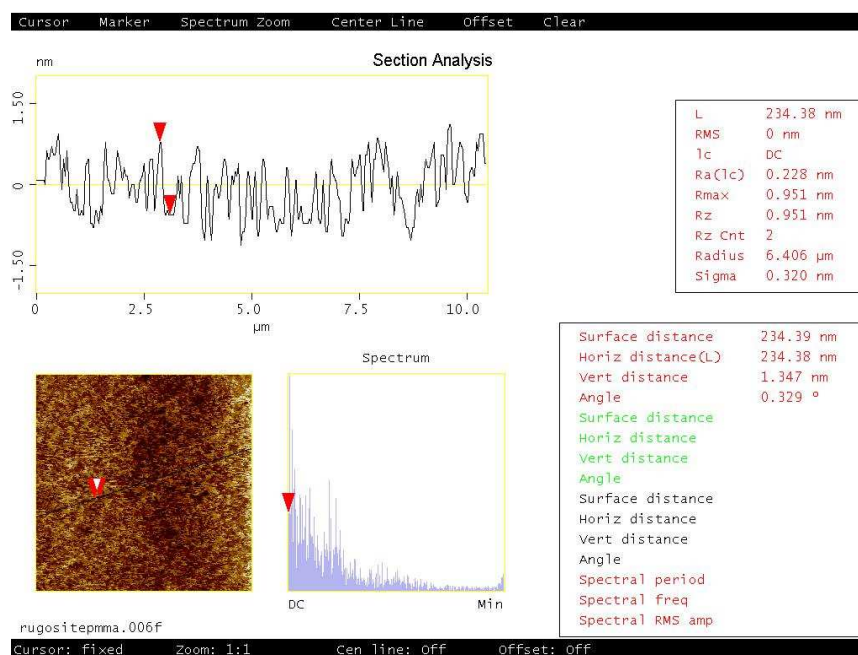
Cursor Marker Spectrum Zoom Center Line Offset Clear

Section Analysis

nm

1.50

0

-1.50

0 2.5 5.0 7.5 10.0

μm

| L | 234.38 nm |
|---|---|
| RMS | 0 nm |
| lc | DC |
| Ra(lc) | 0.228 nm |
| Rmax | 0.951 nm |
| Rz | 0.951 nm |
| Rz Cnt | 2 |
| Radius | 6.406 μm |
| Sigma | 0.320 nm |

Spectrum

DC Min

| Surface distance | 234.39 nm |
|---|---|
| Horiz distance(L) | 234.38 nm |
| Vert distance | 1.347 nm |
| Angle | 0.329 ° |
| Surface distance | |
| Horiz distance | |
| Vert distance | |
| Angle | |
| Surface distance | |
| Horiz distance | |
| Vert distance | |
| Angle | |
| Spectral period | |
| Spectral freq | |
| Spectral RMS amp | |

rugositepmma.006f

Cursor: fixed Zoom: 1:1 Cen line: Off Offset: Off